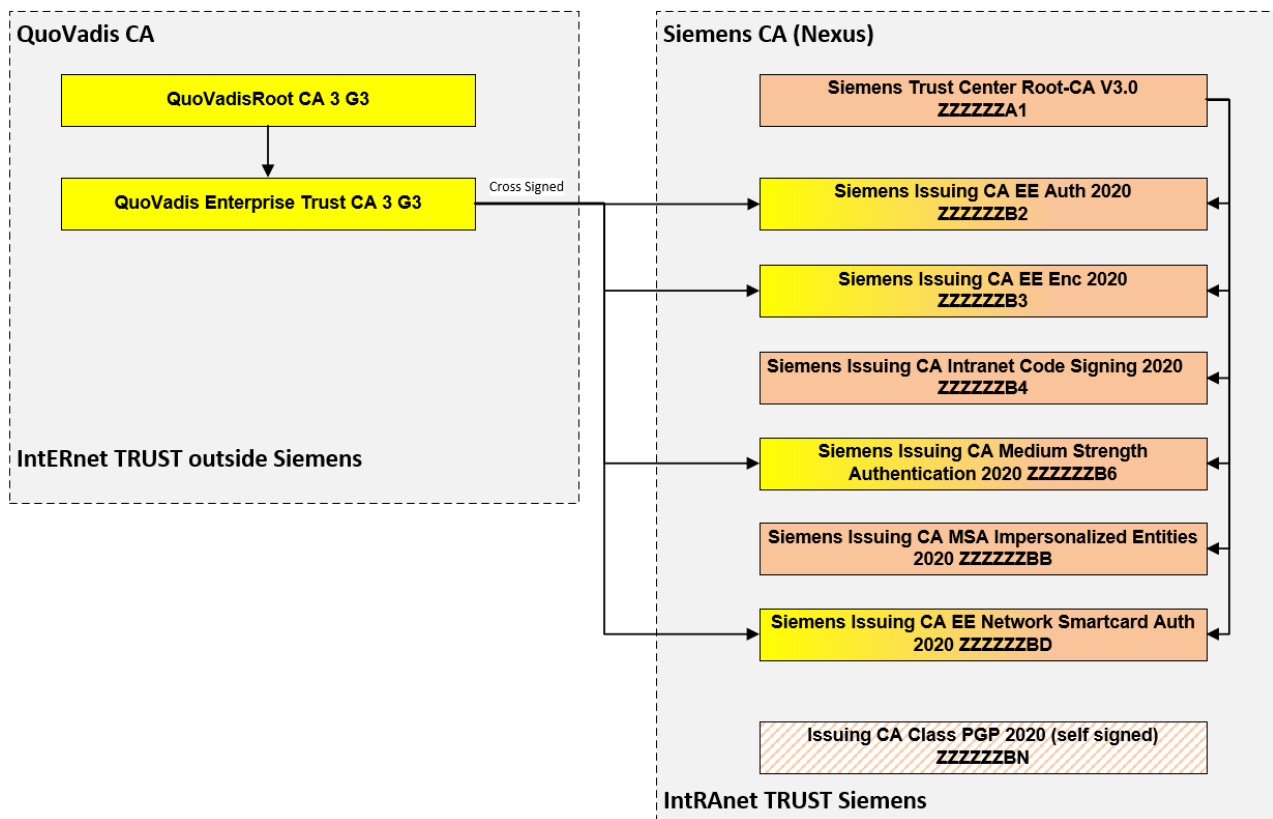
QuoVadis CA

QuoVadisRoot CA 3 G3

QuoVadis Enterprise Trust CA 3 G3

Cross Signed

IntERnet TRUST outside Siemens

Siemens CA (Nexus)

Siemens Trust Center Root-CA V3.0 ZZZZZZA1

Siemens Issuing CA EE Auth 2020 ZZZZZZB2

Siemens Issuing CA EE Enc 2020 ZZZZZZB3

Siemens Issuing CA Intranet Code Signing 2020 ZZZZZZB4

Siemens Issuing CA Medium Strength Authentication 2020 ZZZZZZB6

Siemens Issuing CA MSA Impersonalized Entities 2020 ZZZZZZBB

Siemens Issuing CA EE Network Smartcard Auth 2020 ZZZZZZBD

Issuing CA Class PGP 2020 (self signed) ZZZZZZBN

IntRAnet TRUST Siemens